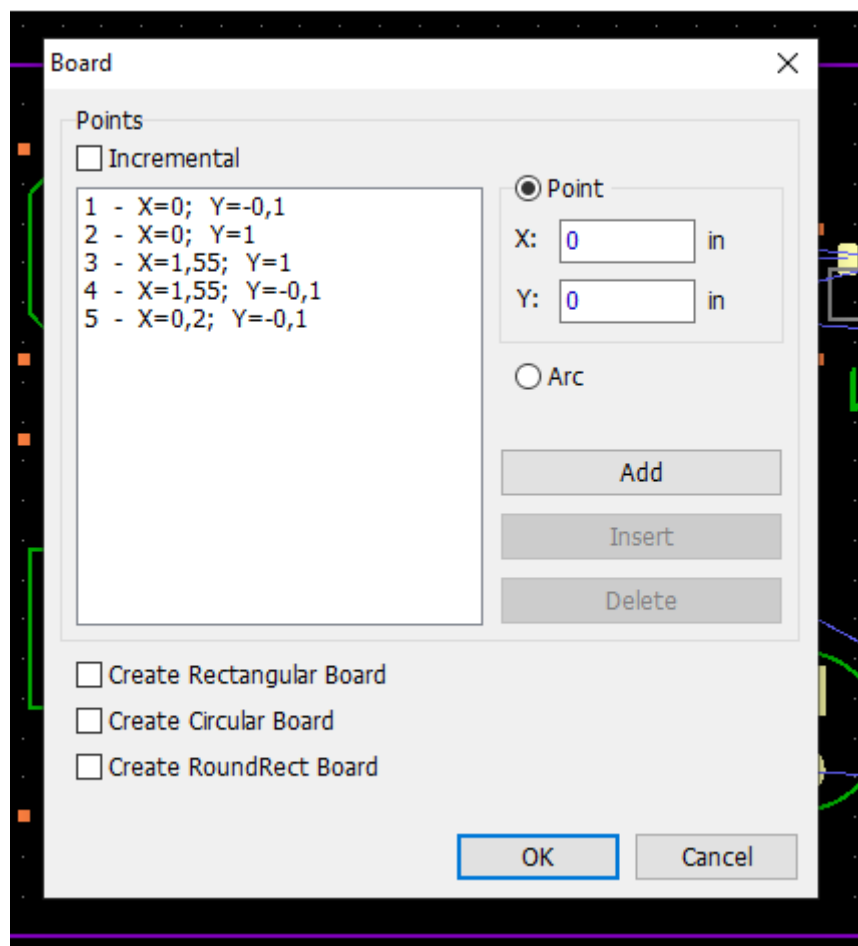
Board

Points

Incremental

1 - X=0; Y=-0,1
2 - X=0; Y=1
3 - X=1,55; Y=1
4 - X=1,55; Y=-0,1
5 - X=0,2; Y=-0,1

Point

X: 0 in

Y: 0 in

Arc

Add

Insert

Delete

Create Rectangular Board

Create Circular Board

Create RoundRect Board

OK

Cancel